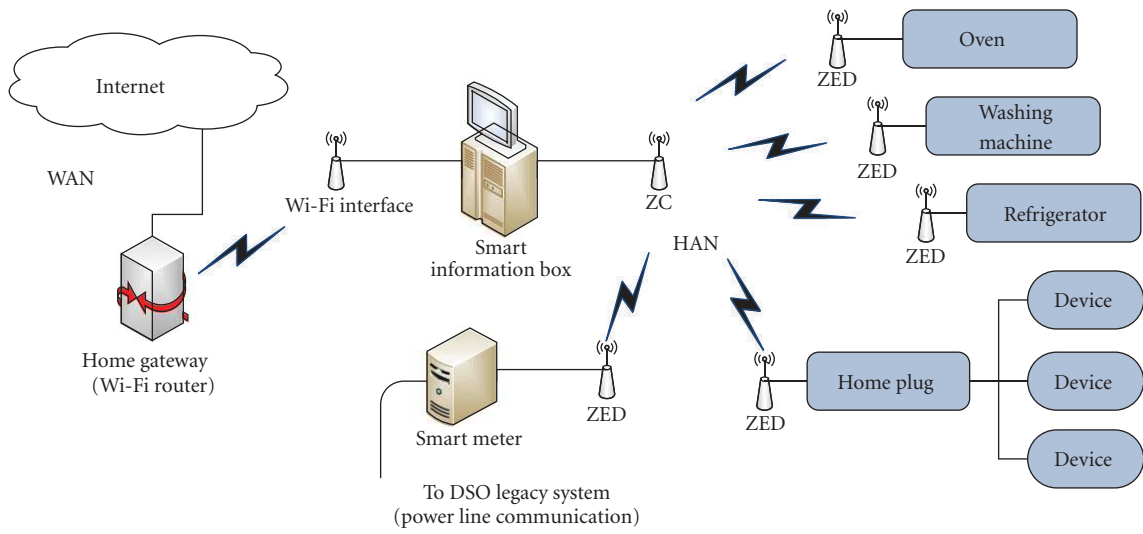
Internet

WAN

Home gateway
(Wi-Fi router)

Wi-Fi interface

Smart
information box

ZC

HAN

Oven
ZED

Washing
machine
ZED

Refrigerator
ZED

Smart meter

ZED

To DSO legacy system
(power line communication)

ZED

Home plug

Device

Device

Device